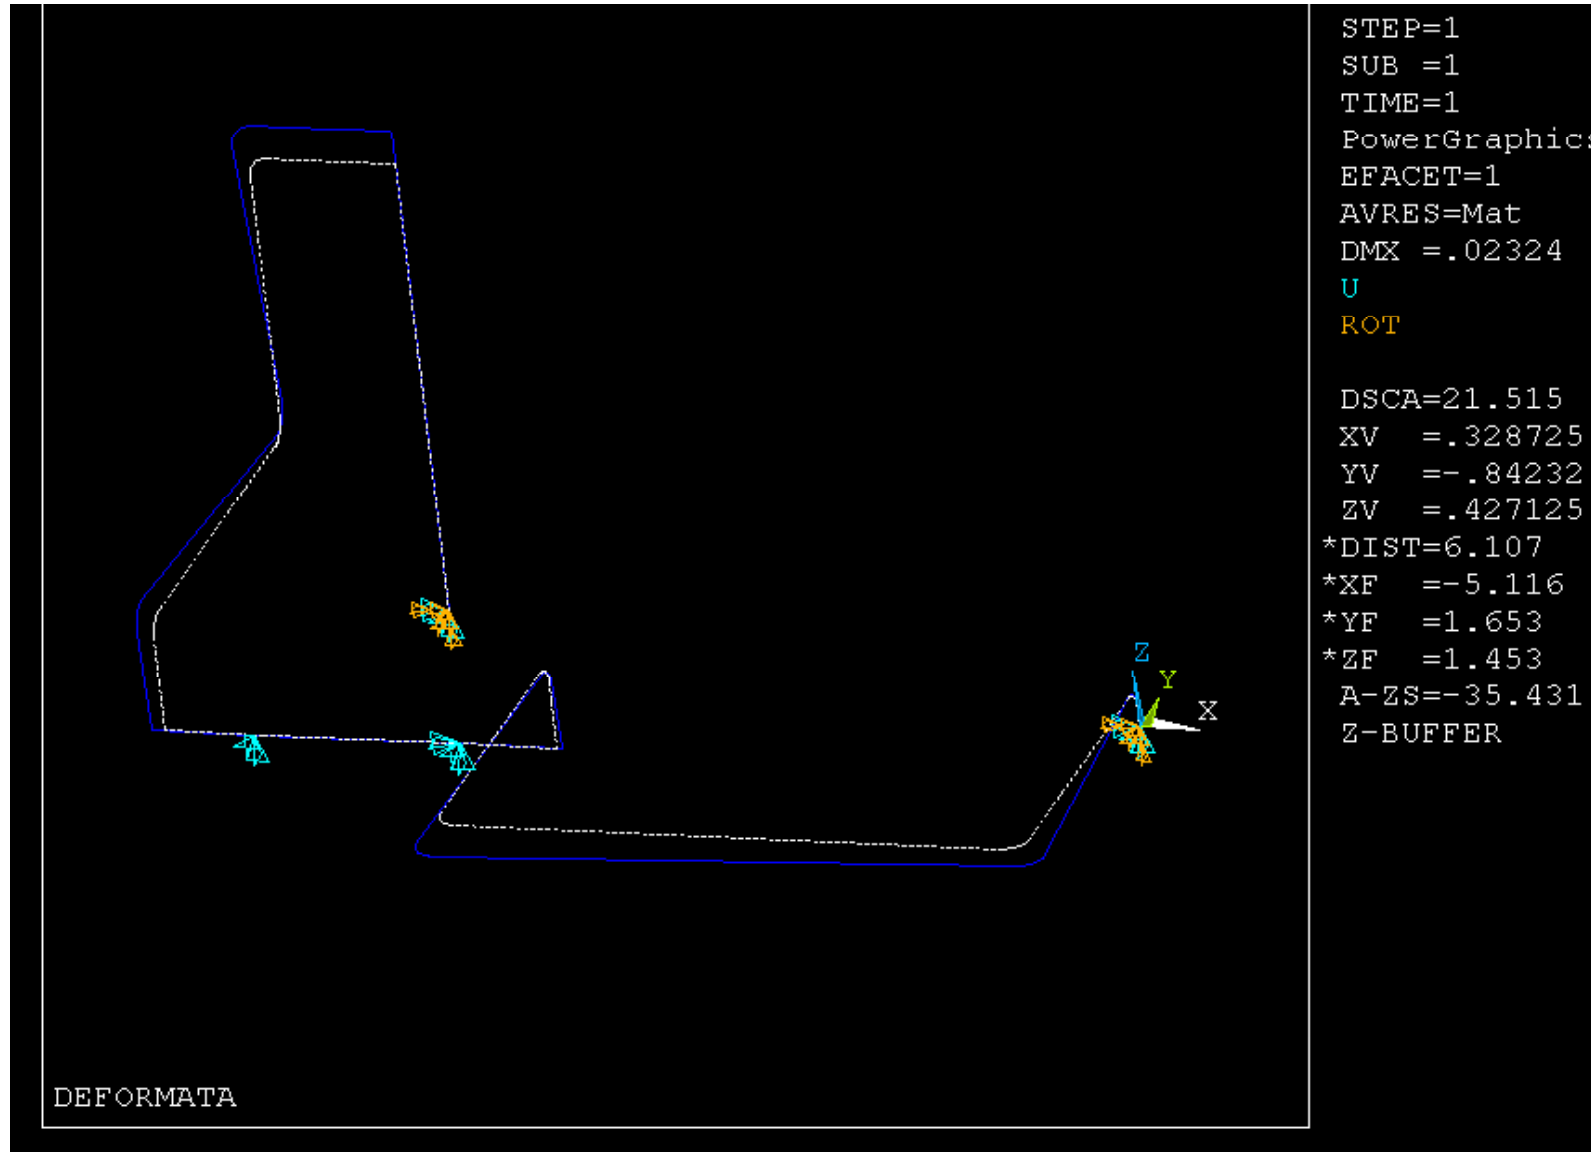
STEP=1
SUB =1
TIME=1
PowerGraphics
EFACET=1
AVRES=Mat
DMX =.02324
U
ROT

DSCA=21.515
XV =.328725
YV =-.84232
ZV =.427125
*DIST=6.107
*XF =-5.116
*YF =1.653
*ZF =1.453
A-ZS=-35.431
Z-BUFFER

Z
Y
X

DEFORMATA